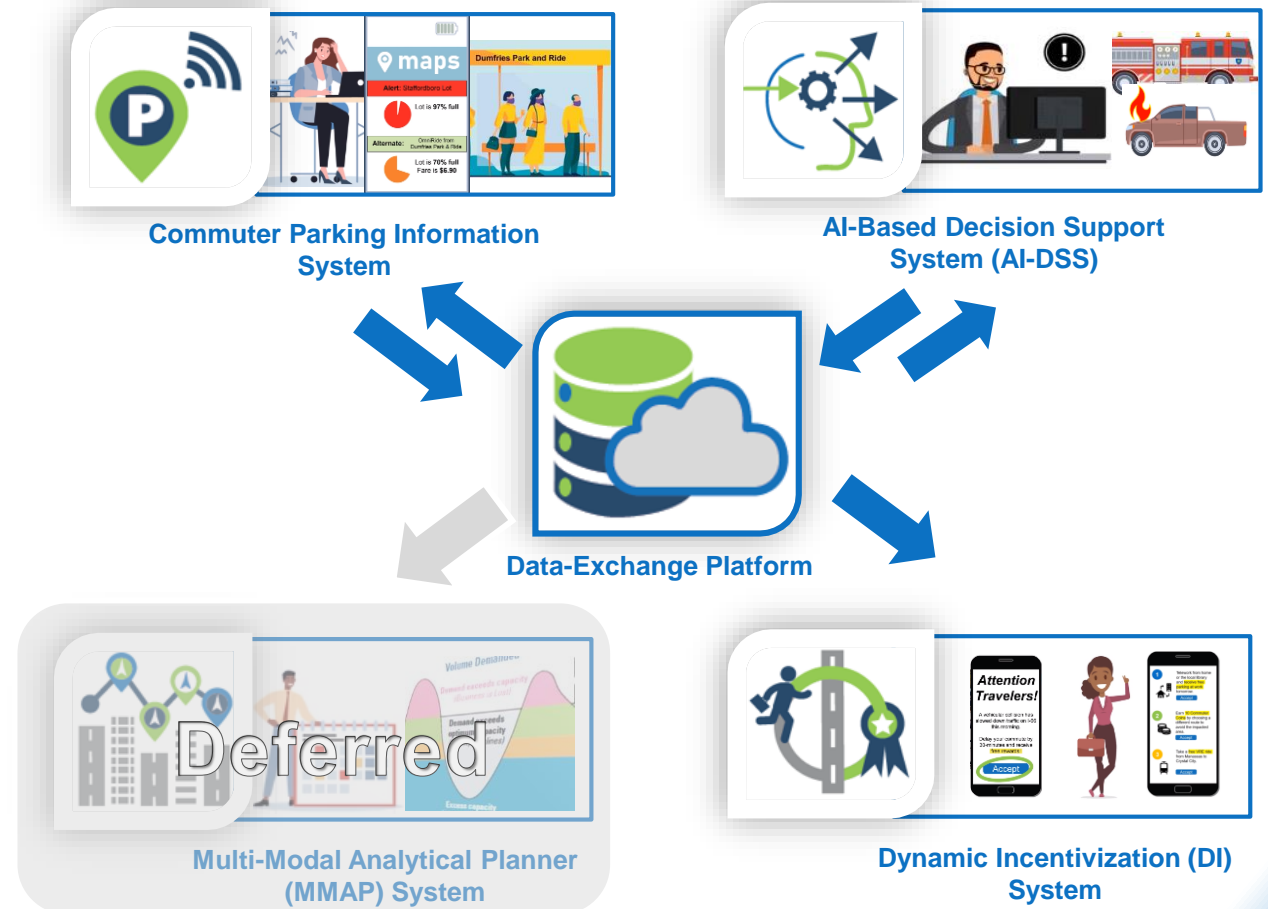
maps

Alert: Staffordboro Lot

Lot is 97% full

Alternate: OmniRide from Dumfries Park & Ride

Lot is 70% full
Fare is $6.90

Dumfries Park and Ride

Commuter Parking Information System

AI-Based Decision Support System (AI-DSS)

Data-Exchange Platform

Volume Demand

Demand exceeds capacity

Demand exceeds

Excess capacity

Deferred

Multi-Modal Analytical Planner (MMAP) System

Attention Travelers!

Accept

Accept

Accept

Accept

Dynamic Incentivization (DI) System